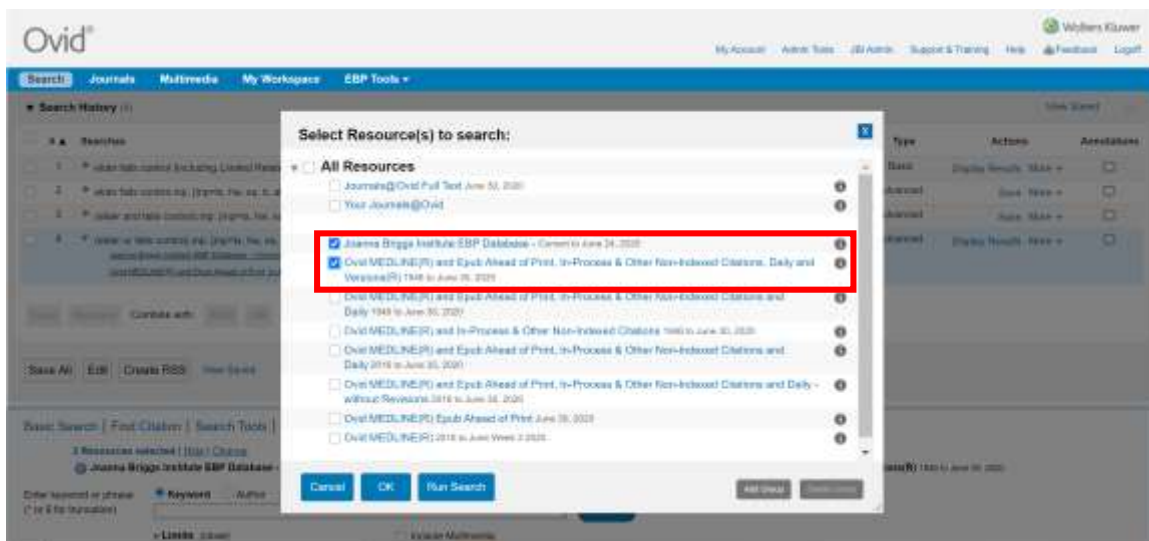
Ovid®

Wolters Kluwer

My Account Admin Tools JBI Admin Support & Training Help Feedback Logoff

Search Journals Multimedia My Workspace EBP Tools ▾

▼ Search History (4)

View Saved

# ▲ Searches

Type Actions Annotations

1 * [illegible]

2 * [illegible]

3 * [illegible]

4 * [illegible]

Basic Display Results More ▾

Advanced Save More ▾

Advanced Save More ▾

Advanced Display Results More ▾

Combine with:

Save All Edit Create RSS View Saved

Basic Search | Find Citation | Search Tools |

2 Resources selected | Hide | Change

Joanna Briggs Institute EBP Database -

Enter keyword or phrase (* or $ for truncation)

Keyword Author

Limits (close)

Include Multimedia

Select Resource(s) to search:

All Resources

Journals@Ovid Full Text June 30, 2020

Your Journals@Ovid

Joanna Briggs Institute EBP Database - Current to June 24, 2020

Ovid MEDLINE(R) and Epub Ahead of Print, In-Process & Other Non-Indexed Citations, Daily and Versions(R) 1946 to June 30, 2020

Ovid MEDLINE(R) and Epub Ahead of Print, In-Process & Other Non-Indexed Citations and Daily 1946 to June 30, 2020

Ovid MEDLINE(R) and In-Process & Other Non-Indexed Citations 1946 to June 30, 2020

Ovid MEDLINE(R) and Epub Ahead of Print, In-Process & Other Non-Indexed Citations and Daily 2016 to June 30, 2020

Ovid MEDLINE(R) and Epub Ahead of Print, In-Process & Other Non-Indexed Citations and Daily - without Revisions 2016 to June 30, 2020

Ovid MEDLINE(R) Epub Ahead of Print June 30, 2020

Ovid MEDLINE(R) 2016 to June Week 3 2020

Cancel OK Run Search

Add Group Delete Group

ons(R) 1946 to June 30, 2020